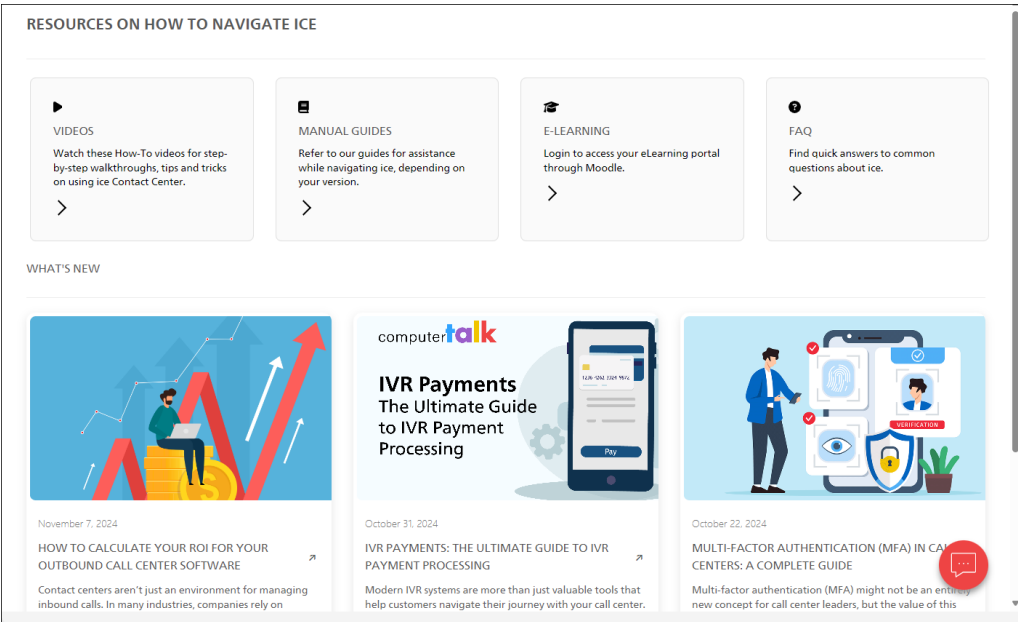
RESOURCES ON HOW TO NAVIGATE ICE

VIDEOS

Watch these How-To videos for step-by-step walkthroughs, tips and tricks on using ice Contact Center.

MANUAL GUIDES

Refer to our guides for assistance while navigating ice, depending on your version.

E-LEARNING

Login to access your eLearning portal through Moodle.

FAQ

Find quick answers to common questions about ice.

WHAT'S NEW

November 7, 2024

HOW TO CALCULATE YOUR ROI FOR YOUR OUTBOUND CALL CENTER SOFTWARE

Contact centers aren't just an environment for managing inbound calls. In many industries, companies rely on

computertalk

IVR Payments

The Ultimate Guide to IVR Payment Processing

1234 5262 3339 9574

Pay

October 31, 2024

IVR PAYMENTS: THE ULTIMATE GUIDE TO IVR PAYMENT PROCESSING

Modern IVR systems are more than just valuable tools that help customers navigate their journey with your call center.

VERIFICATION

October 22, 2024

MULTI-FACTOR AUTHENTICATION (MFA) IN CALL CENTERS: A COMPLETE GUIDE

Multi-factor authentication (MFA) might not be an entirely new concept for call center leaders, but the value of this